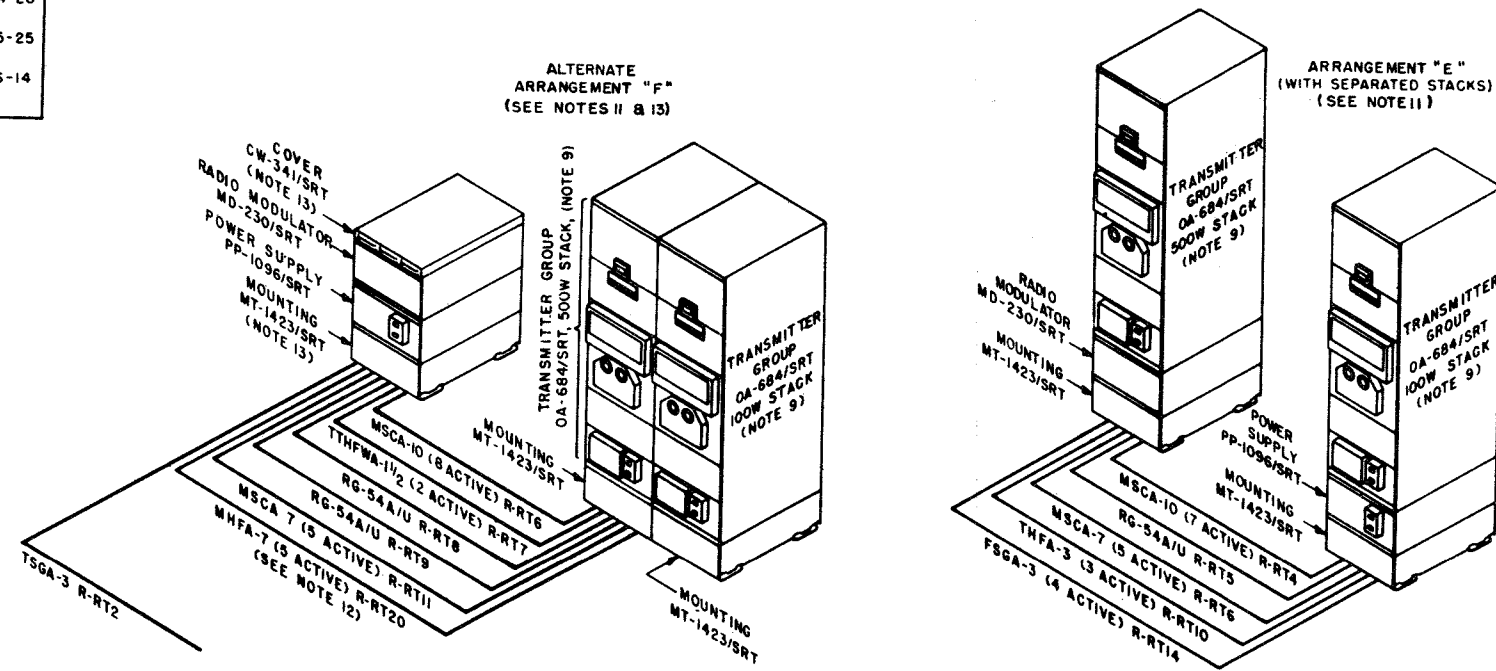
-26
6-25
6-14

ALTERNATE ARRANGEMENT "F" (SEE NOTES 11 & 13)

COVER CW-341/SRT (NOTE 13)
RADIO MODULATOR MD-230/SRT
POWER SUPPLY PP-1096/SRT
MOUNTING MT-1423/SRT (NOTE 13)

TRANSMITTER GROUP OA-684/SRT, 500W STACK, (NOTE 9)

TRANSMITTER GROUP OA-684/SRT 100W STACK (NOTE 9)

MOUNTING MT-1423/SRT

MSCA-10 (8 ACTIVE) R-RT6
TTHFWA-$1\frac{1}{2}$ (2 ACTIVE) R-RT7
RG-54A/U R-RT8
RG-54A/U R-RT9
MSCA 7 (5 ACTIVE) R-RT11
MHFA-7 (5 ACTIVE) R-RT20 (SEE NOTE 12)
TSGA-3 R-RT2

MOUNTING MT-1423/SRT

ARRANGEMENT "E" (WITH SEPARATED STACKS) (SEE NOTE 11)

TRANSMITTER GROUP OA-684/SRT 500W STACK (NOTE 9)

RADIO MODULATOR MD-230/SRT
MOUNTING MT-1423/SRT

TRANSMITTER GROUP OA-684/SRT 100W STACK (NOTE 9)

POWER SUPPLY PP-1096/SRT
MOUNTING MT-1423/SRT

MSCA-10 (7 ACTIVE) R-RT4
RG-54A/U R-RT5
MSCA-7 (5 ACTIVE) R-RT6
THFA-3 (3 ACTIVE) R-RT10
FSGA-3 (4 ACTIVE) R-RT14